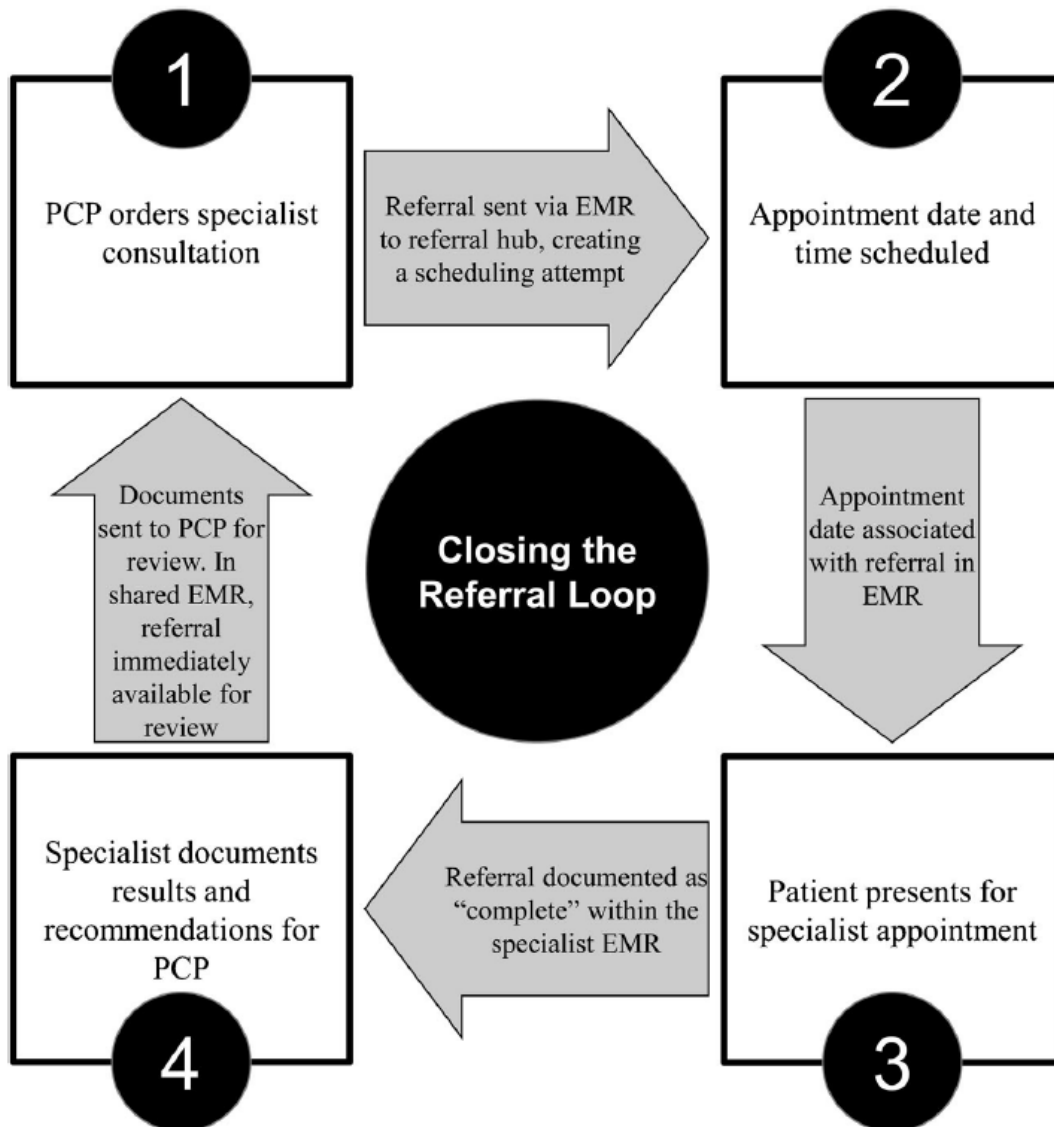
1

PCP orders specialist consultation

Referral sent via EMR to referral hub, creating a scheduling attempt

2

Appointment date and time scheduled

Appointment date associated with referral in EMR

Closing the Referral Loop

Documents sent to PCP for review. In shared EMR, referral immediately available for review

Patient presents for specialist appointment

3

Referral documented as "complete" within the specialist EMR

Specialist documents results and recommendations for PCP

4